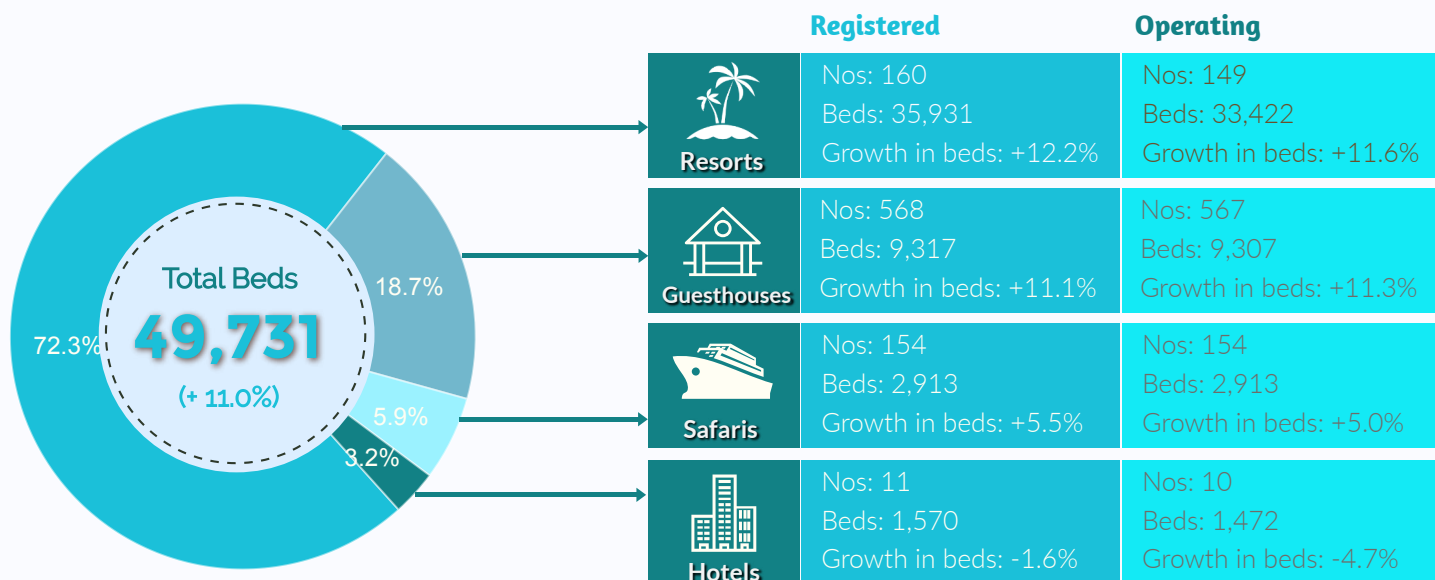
Total Beds
49,731
(+ 11.0%)

72.3%
18.7%
5.9%
3.2%

| | Registered | Operating |
|---|---|---|
| Resorts | Nos: 160<br>Beds: 35,931<br>Growth in beds: +12.2% | Nos: 149<br>Beds: 33,422<br>Growth in beds: +11.6% |
| Guesthouses | Nos: 568<br>Beds: 9,317<br>Growth in beds: +11.1% | Nos: 567<br>Beds: 9,307<br>Growth in beds: +11.3% |
| Safaris | Nos: 154<br>Beds: 2,913<br>Growth in beds: +5.5% | Nos: 154<br>Beds: 2,913<br>Growth in beds: +5.0% |
| Hotels | Nos: 11<br>Beds: 1,570<br>Growth in beds: -1.6% | Nos: 10<br>Beds: 1,472<br>Growth in beds: -4.7% |